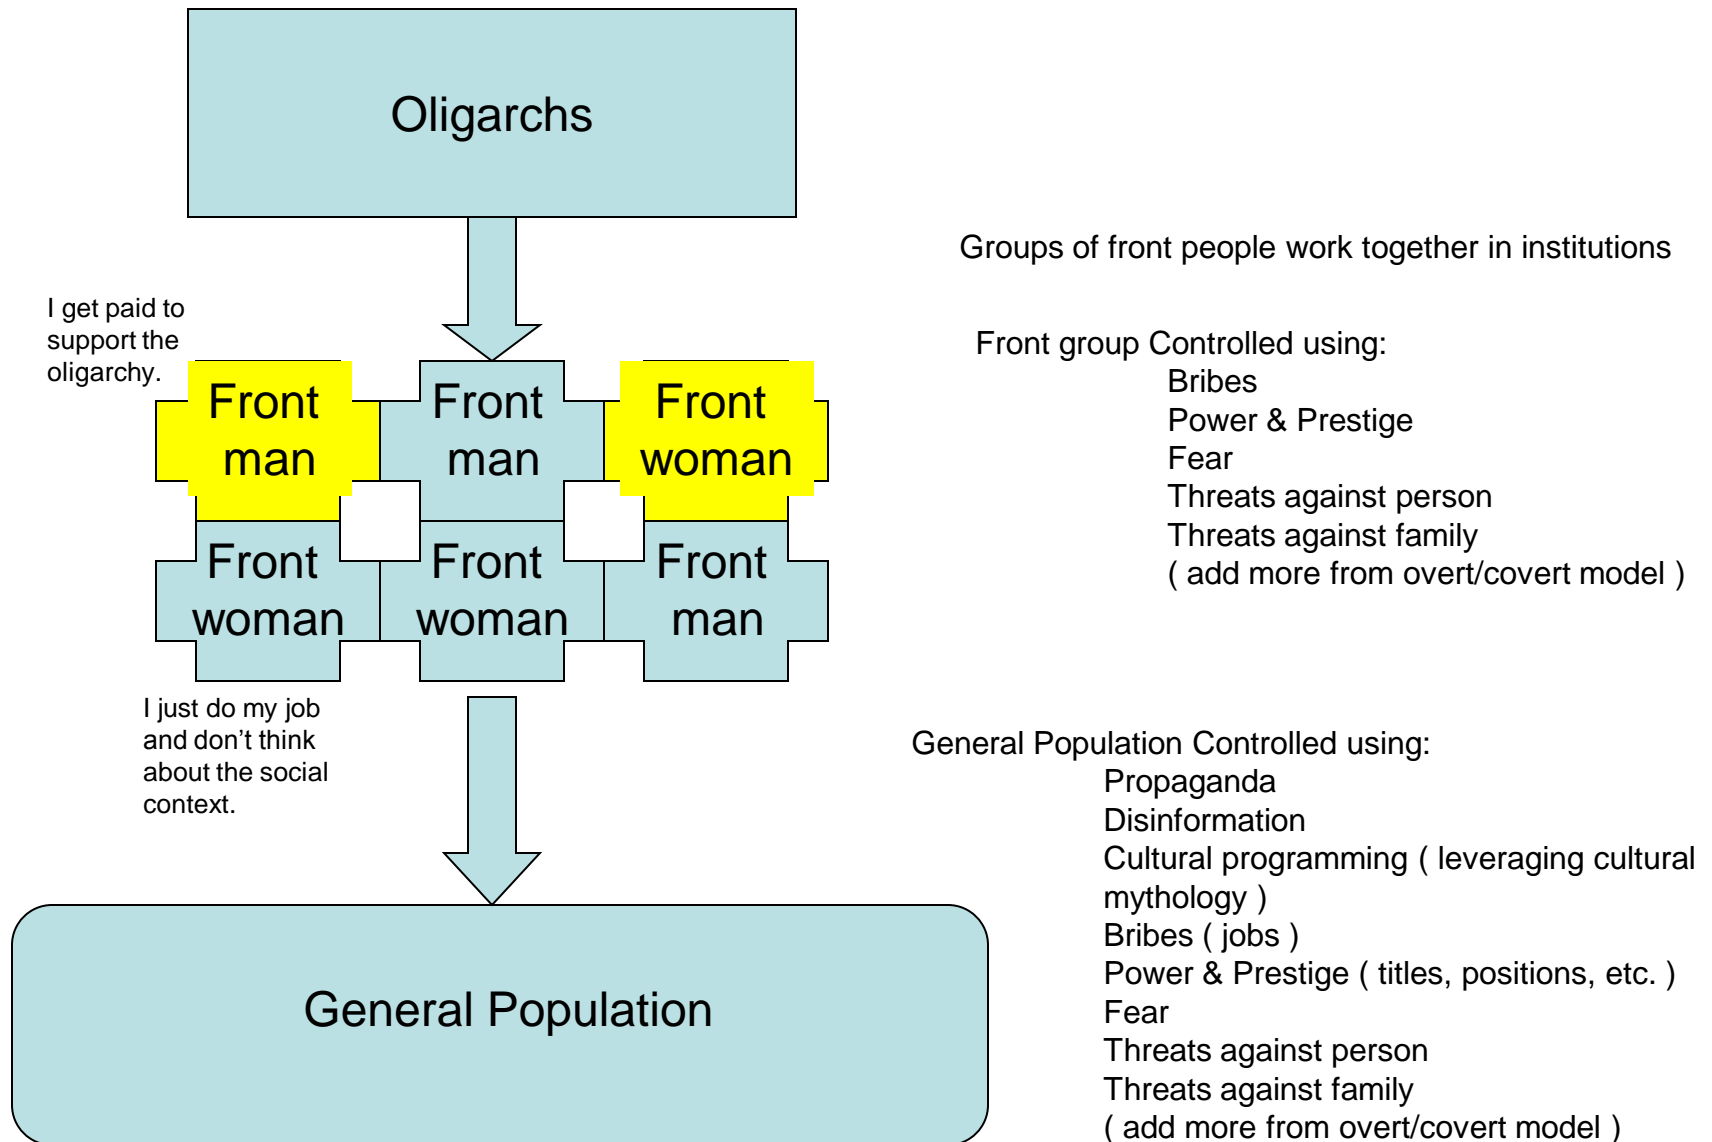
Oligarchs

I get paid to support the oligarchy.

Front man

Front man

Front woman

Front woman

Front woman

Front man

I just do my job and don’t think about the social context.

General Population

Groups of front people work together in institutions

Front group Controlled using:
Bribes
Power & Prestige
Fear
Threats against person
Threats against family
( add more from overt/covert model )

General Population Controlled using:
Propaganda
Disinformation
Cultural programming ( leveraging cultural mythology )
Bribes ( jobs )
Power & Prestige ( titles, positions, etc. )
Fear
Threats against person
Threats against family
( add more from overt/covert model )